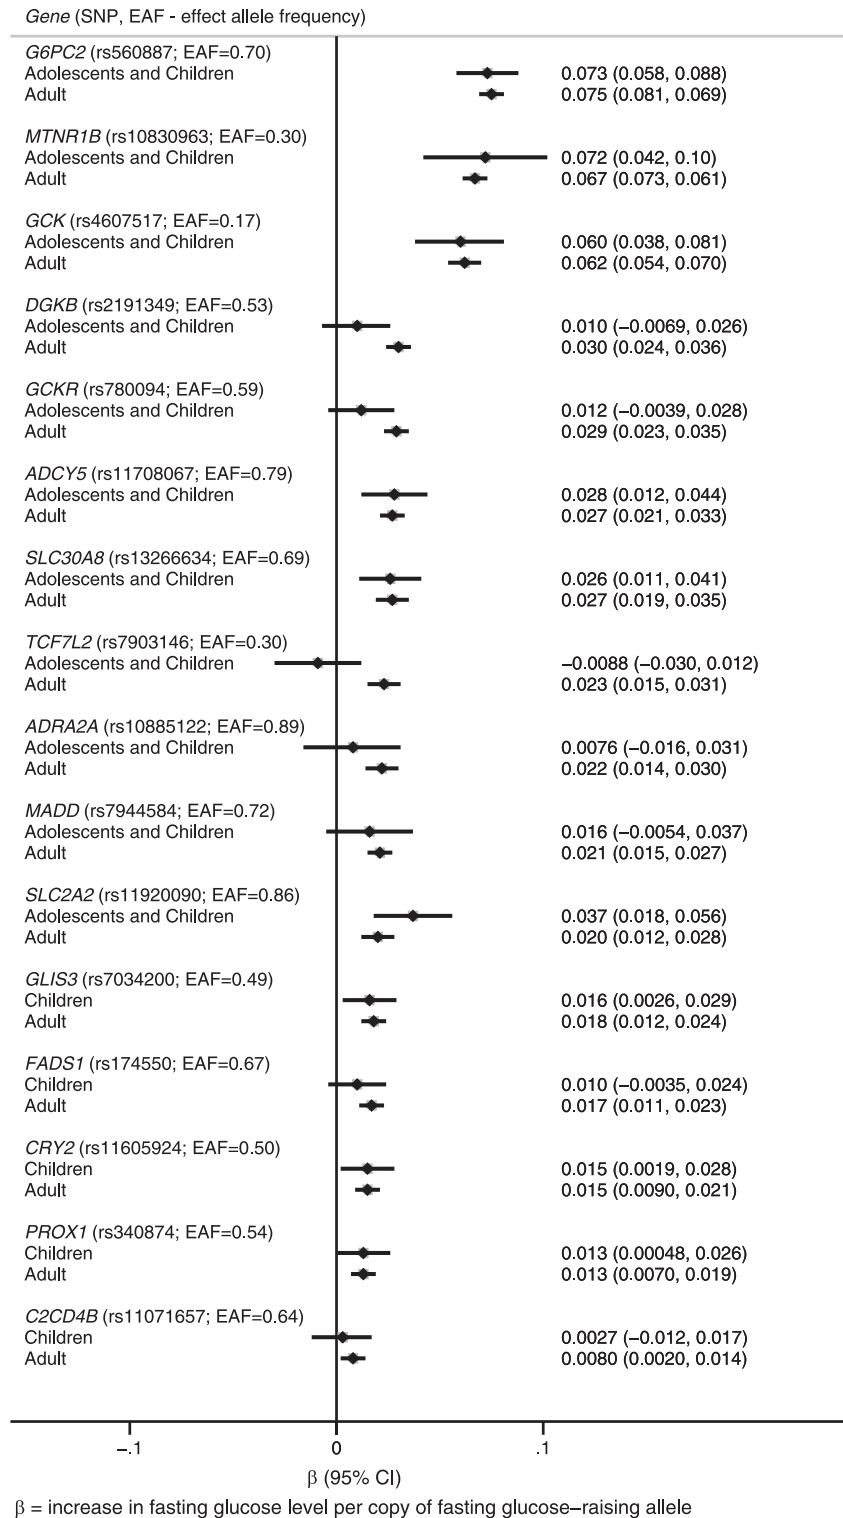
Gene (SNP, EAF - effect allele frequency)

G6PC2 (rs560887; EAF=0.70)
Adolescents and Children 0.073 (0.058, 0.088)
Adult 0.075 (0.081, 0.069)

MTNR1B (rs10830963; EAF=0.30)
Adolescents and Children 0.072 (0.042, 0.10)
Adult 0.067 (0.073, 0.061)

GCK (rs4607517; EAF=0.17)
Adolescents and Children 0.060 (0.038, 0.081)
Adult 0.062 (0.054, 0.070)

DGKB (rs2191349; EAF=0.53)
Adolescents and Children 0.010 (−0.0069, 0.026)
Adult 0.030 (0.024, 0.036)

GCKR (rs780094; EAF=0.59)
Adolescents and Children 0.012 (−0.0039, 0.028)
Adult 0.029 (0.023, 0.035)

ADCY5 (rs11708067; EAF=0.79)
Adolescents and Children 0.028 (0.012, 0.044)
Adult 0.027 (0.021, 0.033)

SLC30A8 (rs13266634; EAF=0.69)
Adolescents and Children 0.026 (0.011, 0.041)
Adult 0.027 (0.019, 0.035)

TCF7L2 (rs7903146; EAF=0.30)
Adolescents and Children −0.0088 (−0.030, 0.012)
Adult 0.023 (0.015, 0.031)

ADRA2A (rs10885122; EAF=0.89)
Adolescents and Children 0.0076 (−0.016, 0.031)
Adult 0.022 (0.014, 0.030)

MADD (rs7944584; EAF=0.72)
Adolescents and Children 0.016 (−0.0054, 0.037)
Adult 0.021 (0.015, 0.027)

SLC2A2 (rs11920090; EAF=0.86)
Adolescents and Children 0.037 (0.018, 0.056)
Adult 0.020 (0.012, 0.028)

GLIS3 (rs7034200; EAF=0.49)
Children 0.016 (0.0026, 0.029)
Adult 0.018 (0.012, 0.024)

FADS1 (rs174550; EAF=0.67)
Children 0.010 (−0.0035, 0.024)
Adult 0.017 (0.011, 0.023)

CRY2 (rs11605924; EAF=0.50)
Children 0.015 (0.0019, 0.028)
Adult 0.015 (0.0090, 0.021)

PROX1 (rs340874; EAF=0.54)
Children 0.013 (0.00048, 0.026)
Adult 0.013 (0.0070, 0.019)

C2CD4B (rs11071657; EAF=0.64)
Children 0.0027 (−0.012, 0.017)
Adult 0.0080 (0.0020, 0.014)

−.1 0 .1
β (95% CI)
β = increase in fasting glucose level per copy of fasting glucose–raising allele